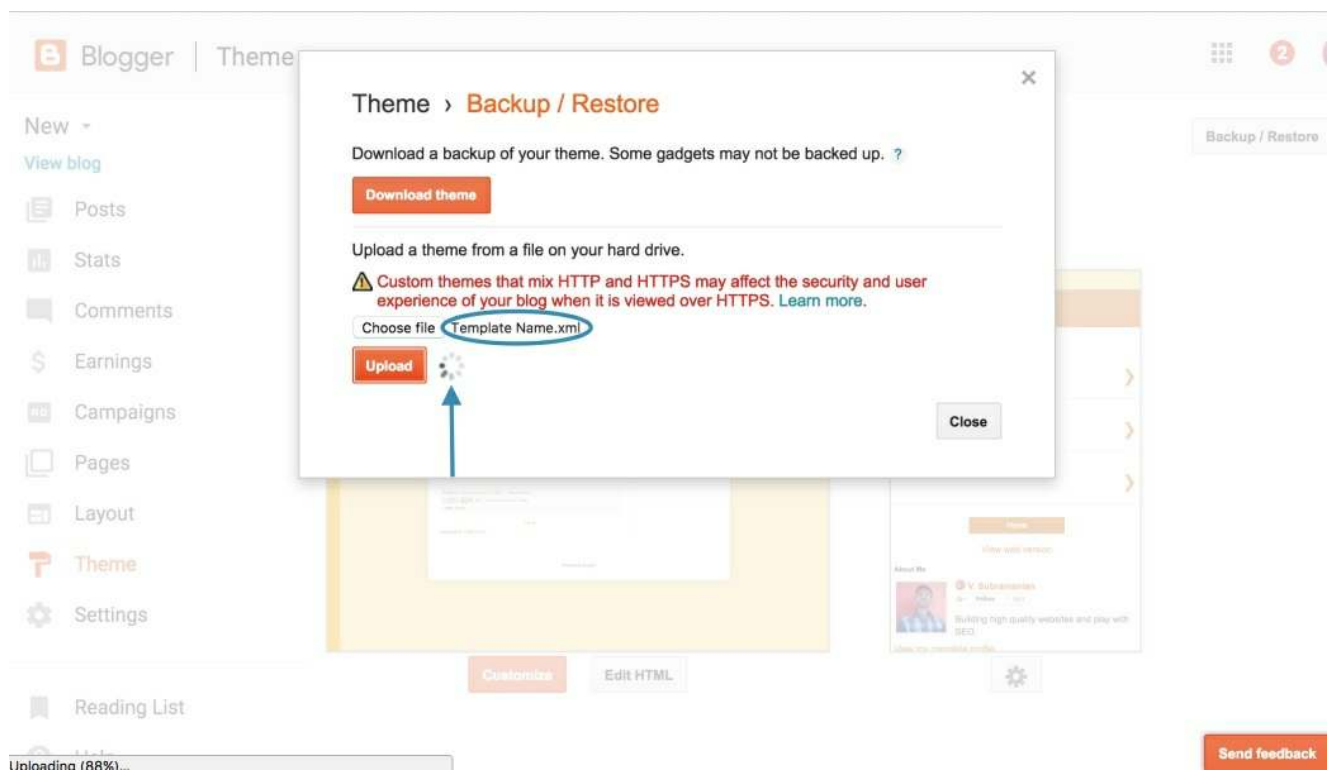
Blogger | Theme

2

New
View blog
Posts
Stats
Comments
Earnings
Campaigns
Pages
Layout
Theme
Settings
Reading List

Backup / Restore

Theme › Backup / Restore

Download a backup of your theme. Some gadgets may not be backed up. ?

Download theme

Upload a theme from a file on your hard drive.

Custom themes that mix HTTP and HTTPS may affect the security and user experience of your blog when it is viewed over HTTPS. Learn more.

Choose file Template Name.xml

Upload

Close

Home
View web version
About Me
V. Subramanian
Building high quality websites and play with SEO.
View my complete profile

Customize Edit HTML

Uploading (88%)...

Send feedback